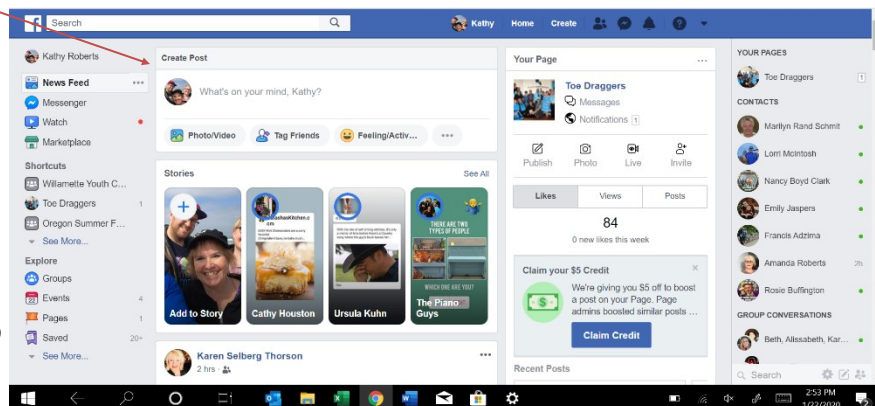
Search

Kathy Home Create

Kathy Roberts

News Feed

Messenger

Watch

Marketplace

Shortcuts

Willamette Youth C...

Toe Draggers 1

Oregon Summer F...

See More...

Explore

Groups

Events 4

Pages 1

Saved 20+

See More...

Create Post

What's on your mind, Kathy?

Photo/Video

Tag Friends

Feeling/Activ...

Stories

See All

Add to Story

Cathy Houston

Ursula Kuhn

The Piano Guys

THERE ARE TWO TYPES OF PEOPLE

Karen Selberg Thorson

2 hrs

Your Page

Toe Draggers

Messages

Notifications 1

Publish

Photo

Live

Invite

Likes

Views

Posts

84

0 new likes this week

Claim your $5 Credit

We're giving you $5 off to boost a post on your Page. Page admins boosted similar posts ...

Claim Credit

Recent Posts

YOUR PAGES

Toe Draggers 1

CONTACTS

Marilyn Rand Schmit

Lorri Mcintosh

Nancy Boyd Clark

Emily Jaspers

Francis Adzima

Amanda Roberts 2h

Rosie Buffington

GROUP CONVERSATIONS

Beth, Alissabeth, Kar...

Search

2:53 PM

1/22/2020